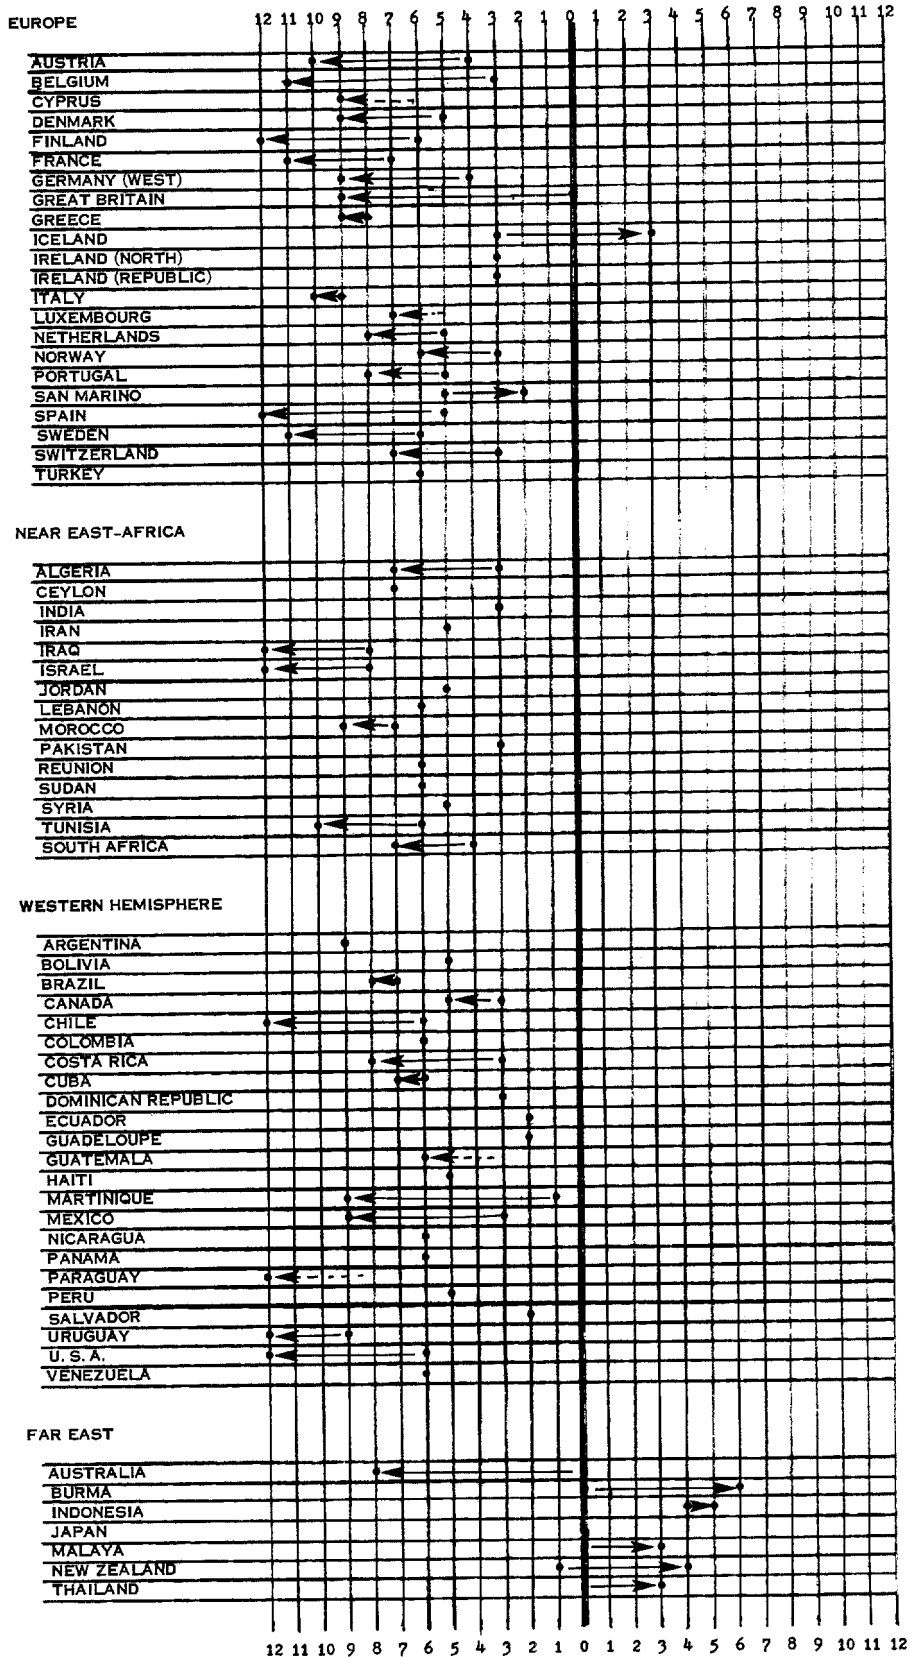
EUROPE

12 11 10 9 8 7 6 5 4 3 2 1 0 1 2 3 4 5 6 7 8 9 10 11 12

AUSTRIA
BELGIUM
CYPRUS
DENMARK
FINLAND
FRANCE
GERMANY (WEST)
GREAT BRITAIN
GREECE
ICELAND
IRELAND (NORTH)
IRELAND (REPUBLIC)
ITALY
LUXEMBOURG
NETHERLANDS
NORWAY
PORTUGAL
SAN MARINO
SPAIN
SWEDEN
SWITZERLAND
TURKEY

NEAR EAST-AFRICA

ALGERIA
CEYLON
INDIA
IRAN
IRAQ
ISRAEL
JORDAN
LEBANON
MOROCCO
PAKISTAN
REUNION
SUDAN
SYRIA
TUNISIA
SOUTH AFRICA

WESTERN HEMISPHERE

ARGENTINA
BOLIVIA
BRAZIL
CANADA
CHILE
COLOMBIA
COSTA RICA
CUBA
DOMINICAN REPUBLIC
ECUADOR
GUADELOUPE
GUATEMALA
HAITI
MARTINIQUE
MEXICO
NICARAGUA
PANAMA
PARAGUAY
PERU
SALVADOR
URUGUAY
U. S. A.
VENEZUELA

FAR EAST

AUSTRALIA
BURMA
INDONESIA
JAPAN
MALAYA
NEW ZEALAND
THAILAND

12 11 10 9 8 7 6 5 4 3 2 1 0 1 2 3 4 5 6 7 8 9 10 11 12